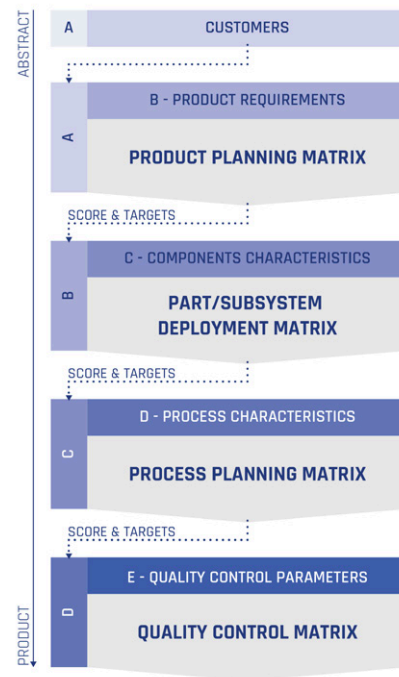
ABSTRACT

A

CUSTOMERS

A

B - PRODUCT REQUIREMENTS

PRODUCT PLANNING MATRIX

SCORE & TARGETS

B

C - COMPONENTS CHARACTERISTICS

PART/SUBSYSTEM DEPLOYMENT MATRIX

SCORE & TARGETS

C

D - PROCESS CHARACTERISTICS

PROCESS PLANNING MATRIX

SCORE & TARGETS

D

E - QUALITY CONTROL PARAMETERS

QUALITY CONTROL MATRIX

PRODUCT